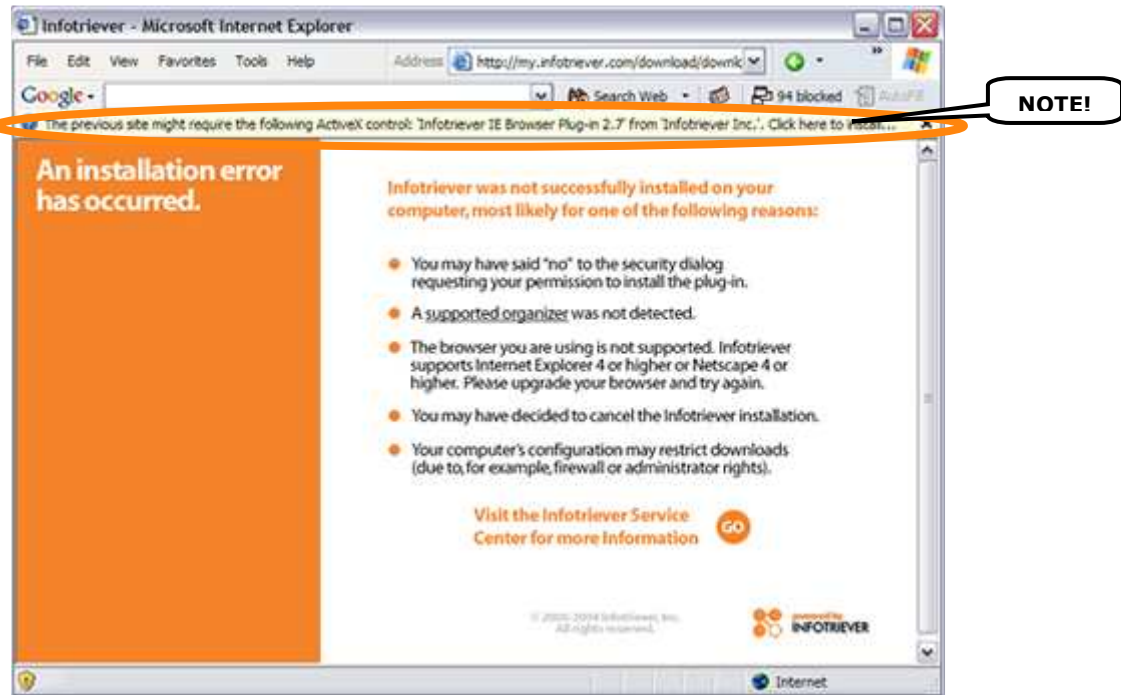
Infotriever - Microsoft Internet Explorer

File Edit View Favorites Tools Help

Address http://my.infotriever.com/download/downlc

Google Search Web 94 blocked AutoFill

NOTE!

The previous site might require the following ActiveX control: 'Infotriever IE Browser Plug-in 2.7' from 'Infotriever Inc.'. Click here to install...

An installation error has occurred.

Infotriever was not successfully installed on your computer, most likely for one of the following reasons:

You may have said "no" to the security dialog requesting your permission to install the plug-in.

A supported organizer was not detected.

The browser you are using is not supported. Infotriever supports Internet Explorer 4 or higher or Netscape 4 or higher. Please upgrade your browser and try again.

You may have decided to cancel the Infotriever installation.

Your computer's configuration may restrict downloads (due to, for example, firewall or administrator rights).

Visit the Infotriever Service Center for more Information

GO

© 2000-2004 Infotriever, Inc. All rights reserved.

powered by INFOTRIEVER

Internet